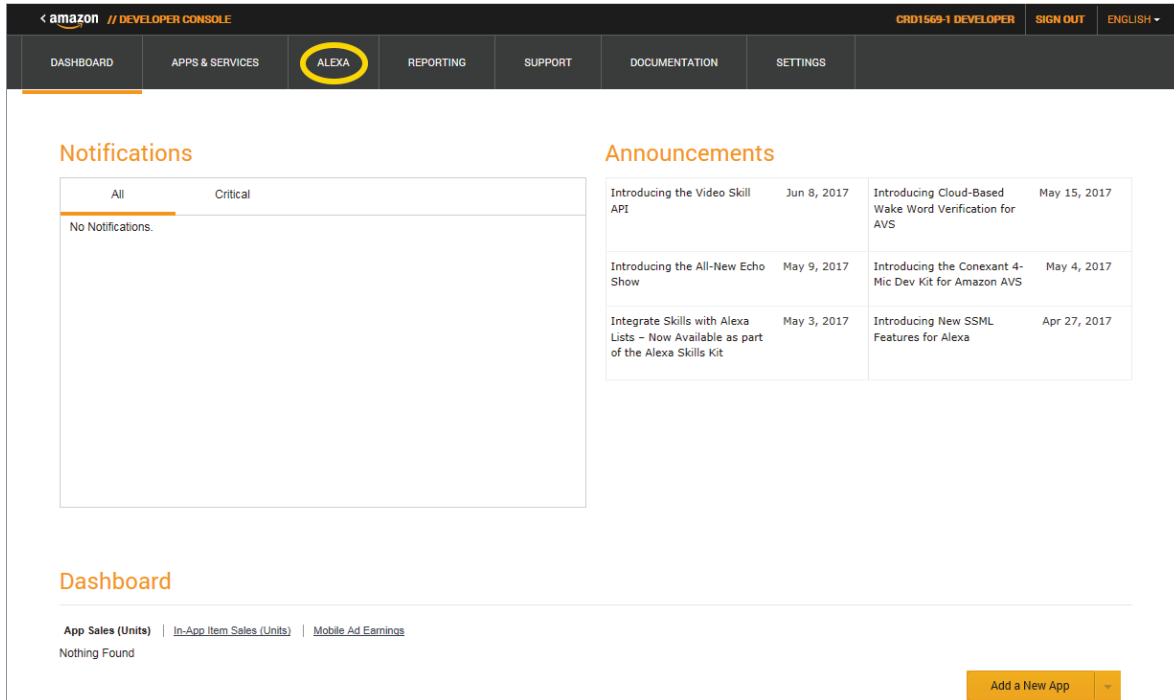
< amazon // DEVELOPER CONSOLE

CRD1569-1 DEVELOPER | SIGN OUT | ENGLISH

DASHBOARD | APPS & SERVICES | ALEXA | REPORTING | SUPPORT | DOCUMENTATION | SETTINGS

Notifications

All | Critical

No Notifications.

Announcements

| | | | |
|---|---|---|---|
| Introducing the Video Skill API | Jun 8, 2017 | Introducing Cloud-Based Wake Word Verification for AVS | May 15, 2017 |
| Introducing the All-New Echo Show | May 9, 2017 | Introducing the Conexant 4-Mic Dev Kit for Amazon AVS | May 4, 2017 |
| Integrate Skills with Alexa Lists – Now Available as part of the Alexa Skills Kit | May 3, 2017 | Introducing New SSML Features for Alexa | Apr 27, 2017 |

Dashboard

App Sales (Units) | In-App Item Sales (Units) | Mobile Ad Earnings

Nothing Found

Add a New App